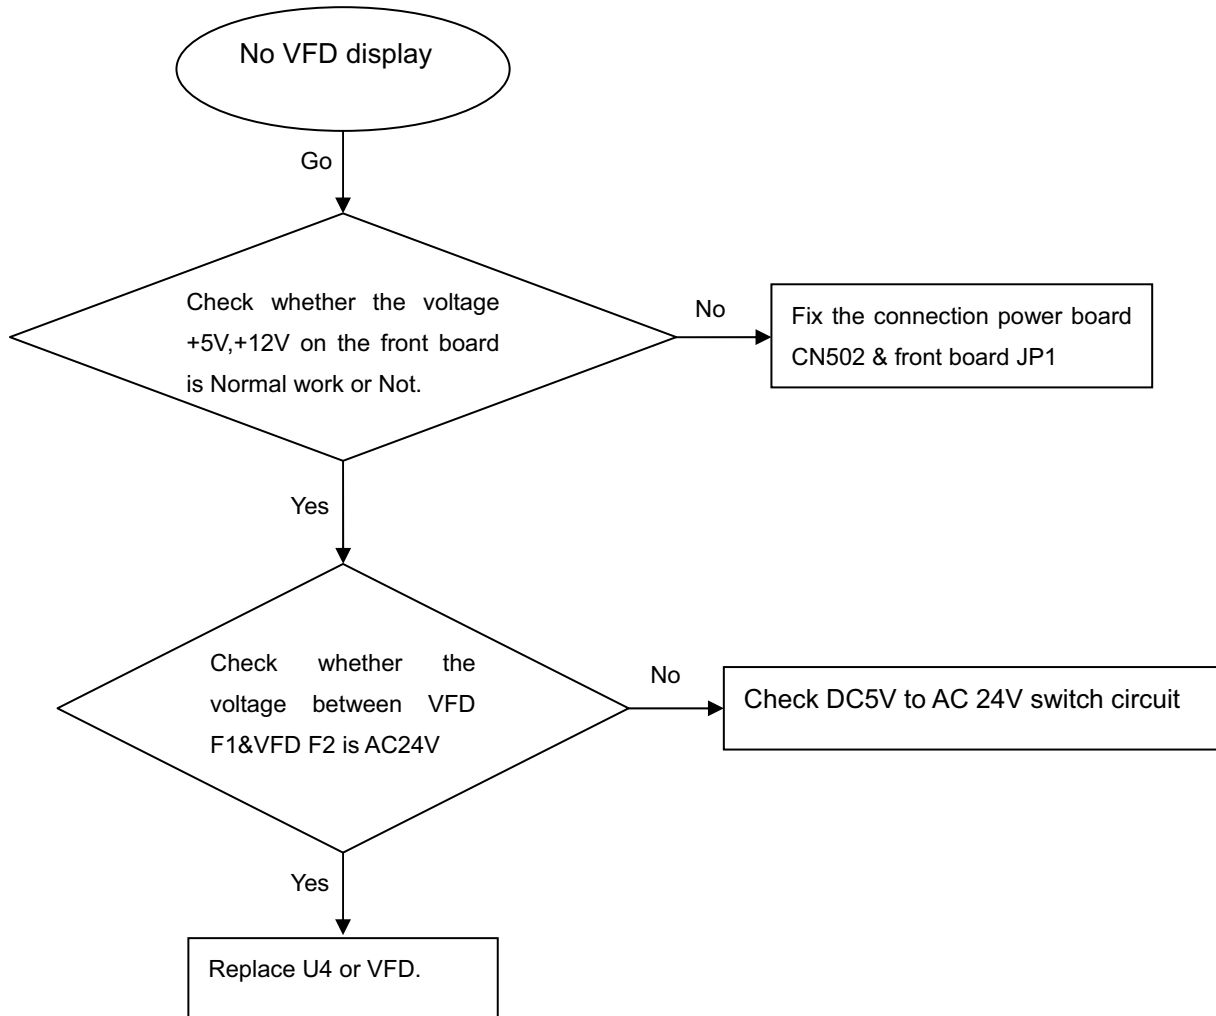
No VFD display

Go

Check whether the voltage +5V,+12V on the front board is Normal work or Not.

No

Fix the connection power board CN502 & front board JP1

Yes

Check whether the voltage between VFD F1&VFD F2 is AC24V

No

Check DC5V to AC 24V switch circuit

Yes

Replace U4 or VFD.